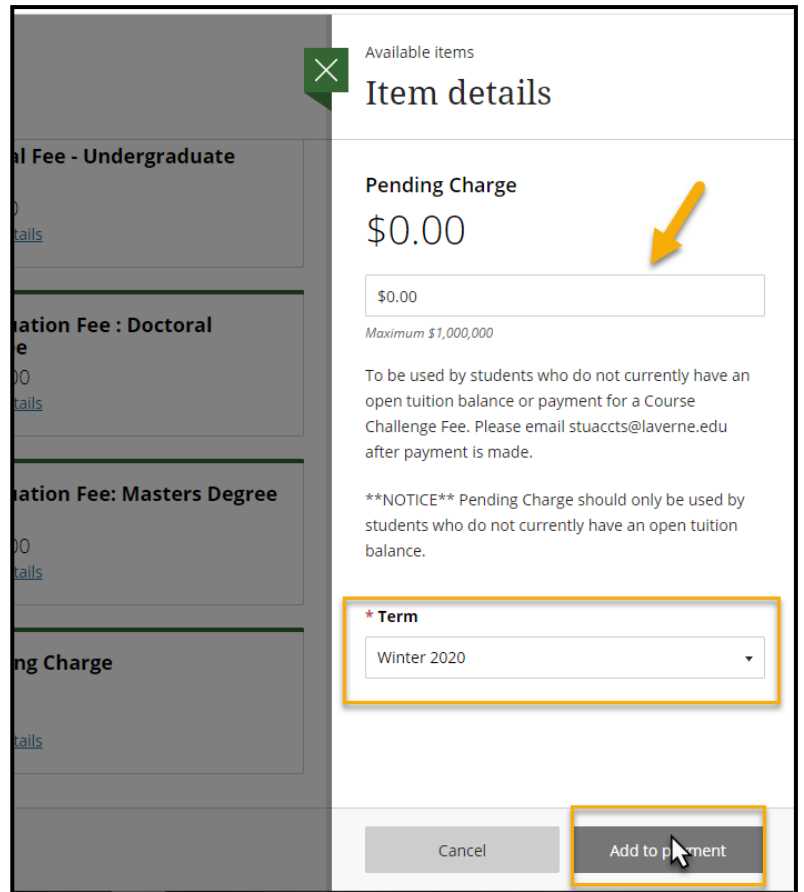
al Fee - Undergraduate
0
tails

uation Fee : Doctoral
e
00
tails

uation Fee: Masters Degree
00
tails

ng Charge
tails

Available items
Item details

Pending Charge
$0.00

$0.00
Maximum $1,000,000

To be used by students who do not currently have an open tuition balance or payment for a Course Challenge Fee. Please email stuaccts@laverne.edu after payment is made.

**NOTICE** Pending Charge should only be used by students who do not currently have an open tuition balance.

* Term
Winter 2020

Cancel
Add to p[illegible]ment